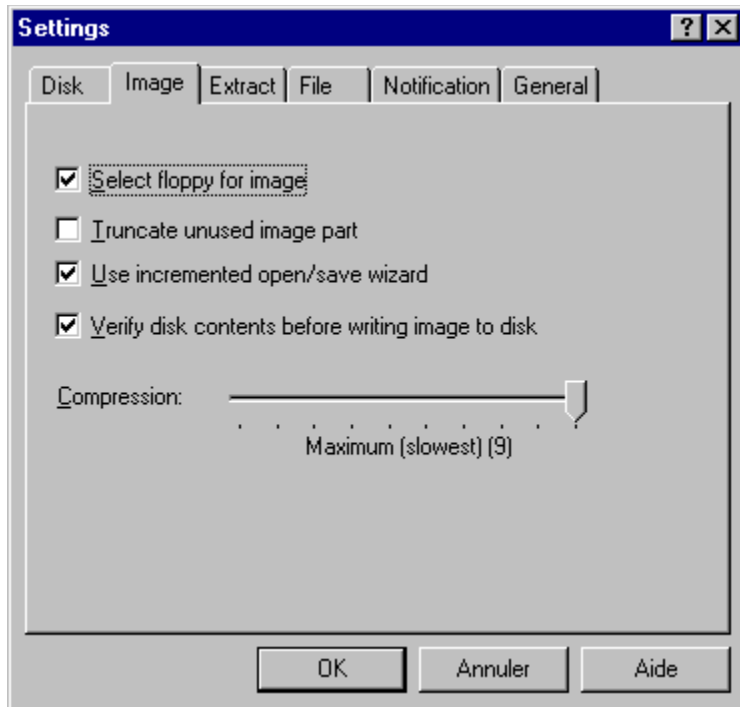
Settings

?

Disk | Image | Extract | File | Notification | General

Select floppy for image

Truncate unused image part

Use incremented open/save wizard

Verify disk contents before writing image to disk

Compression:

Maximum (slowest) (9)

OK

Annuler

Aide